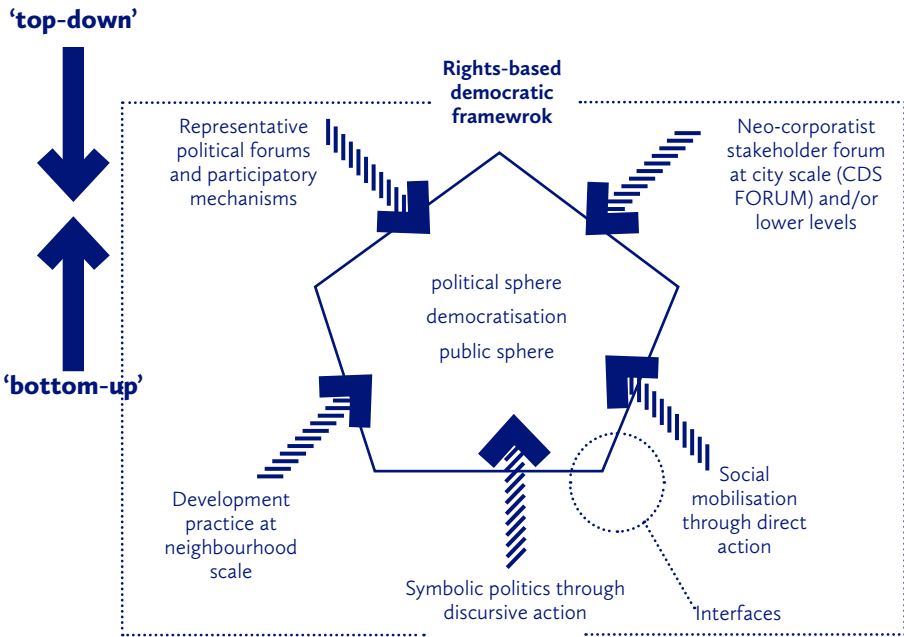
'top-down'

'bottom-up'

Rights-based democratic framewrok

Representative political forums and participatory mechanisms

Neo-corporatist stakeholder forum at city scale (CDS FORUM) and/or lower levels

political sphere

democratisation

public sphere

Development practice at neighbourhood scale

Social mobilisation through direct action

Symbolic politics through discursive action

Interfaces